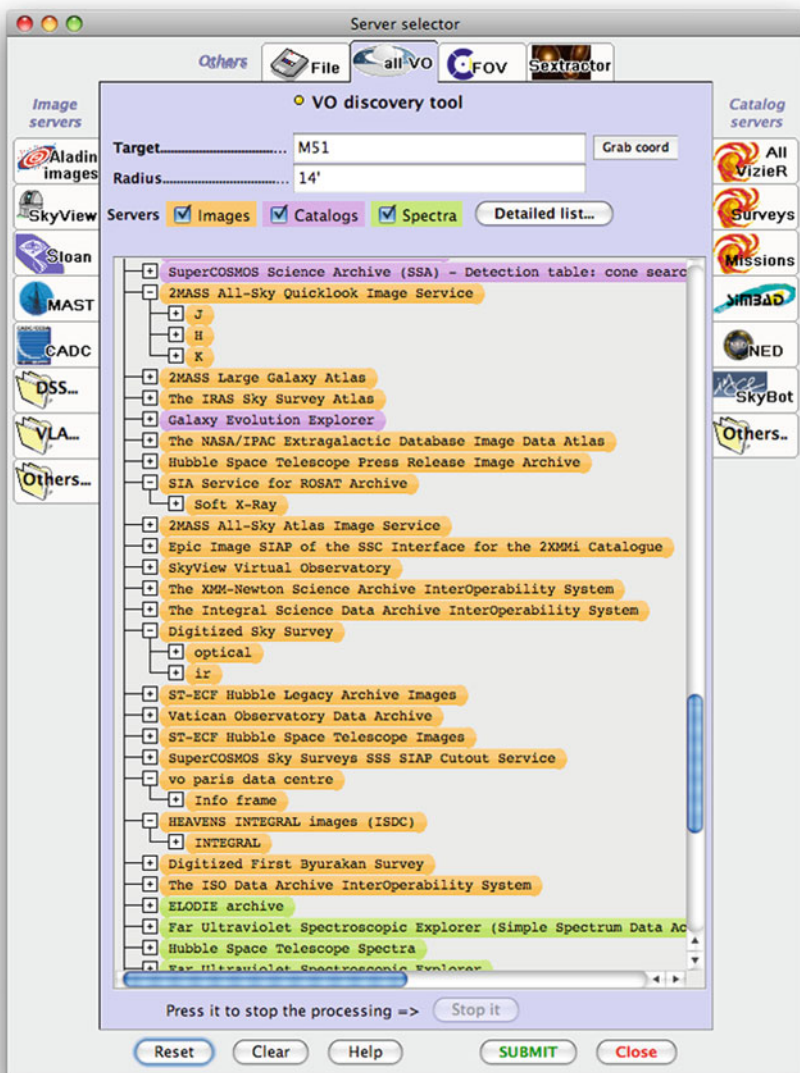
Server selector

Others File all VO FOV Sextractor

Image servers

Aladin images

SkyView

Sloan

MAST

CADC

DSS...

VLA...

Others...

VO discovery tool

Target.................................. M51 Grab coord

Radius.................................. 14'

Servers Images Catalogs Spectra Detailed list...

SuperCOSMOS Science Archive (SSA) - Detection table: cone searc
2MASS All-Sky Quicklook Image Service
J
H
K
2MASS Large Galaxy Atlas
The IRAS Sky Survey Atlas
Galaxy Evolution Explorer
The NASA/IPAC Extragalactic Database Image Data Atlas
Hubble Space Telescope Press Release Image Archive
SIA Service for ROSAT Archive
Soft X-Ray
2MASS All-Sky Atlas Image Service
Epic Image SIAP of the SSC Interface for the 2XMMi Catalogue
SkyView Virtual Observatory
The XMM-Newton Science Archive InterOperability System
The Integral Science Data Archive InterOperability System
Digitized Sky Survey
optical
ir
ST-ECF Hubble Legacy Archive Images
Vatican Observatory Data Archive
ST-ECF Hubble Space Telescope Images
SuperCOSMOS Sky Surveys SSS SIAP Cutout Service
vo paris data centre
Info frame
HEAVENS INTEGRAL images (ISDC)
INTEGRAL
Digitized First Byurakan Survey
The ISO Data Archive InterOperability System
ELODIE archive
Far Ultraviolet Spectroscopic Explorer (Simple Spectrum Data Ac
Hubble Space Telescope Spectra
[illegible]

Press it to stop the processing => Stop it

Catalog servers

All VizieR

Surveys

Missions

SIMBAD

NED

SkyBot

Others..

Reset Clear Help SUBMIT Close